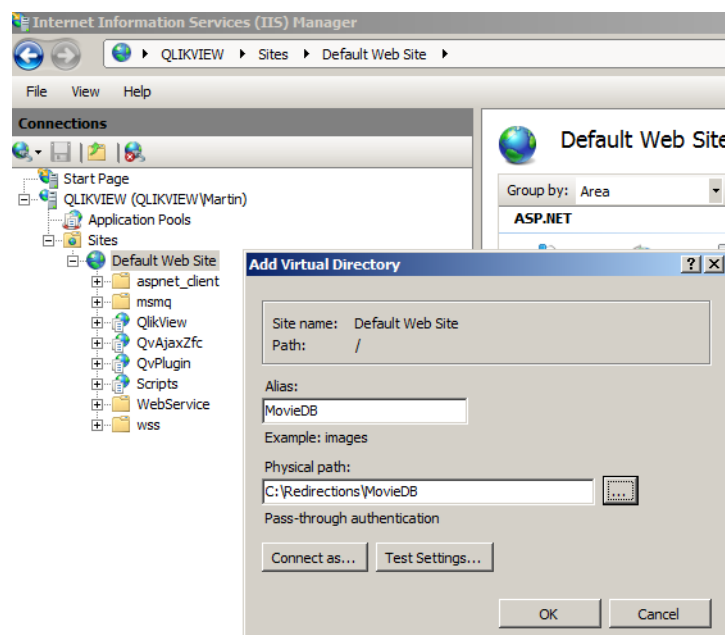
Internet Information Services (IIS) Manager

QLIKVIEW ▸ Sites ▸ Default Web Site ▸

File View Help

Connections

Start Page
QLIKVIEW (QLIKVIEW\Martin)
Application Pools
Sites
Default Web Site
aspnet_client
msmq
QlikView
QvAjaxZfc
QvPlugin
Scripts
WebService
wss

Default Web Site

Group by: Area

ASP.NET

Add Virtual Directory

?

X

Site name: Default Web Site
Path: /

Alias:

MovieDB

Example: images

Physical path:

C:\Redirections\MovieDB

...

Pass-through authentication

Connect as...

Test Settings...

OK

Cancel